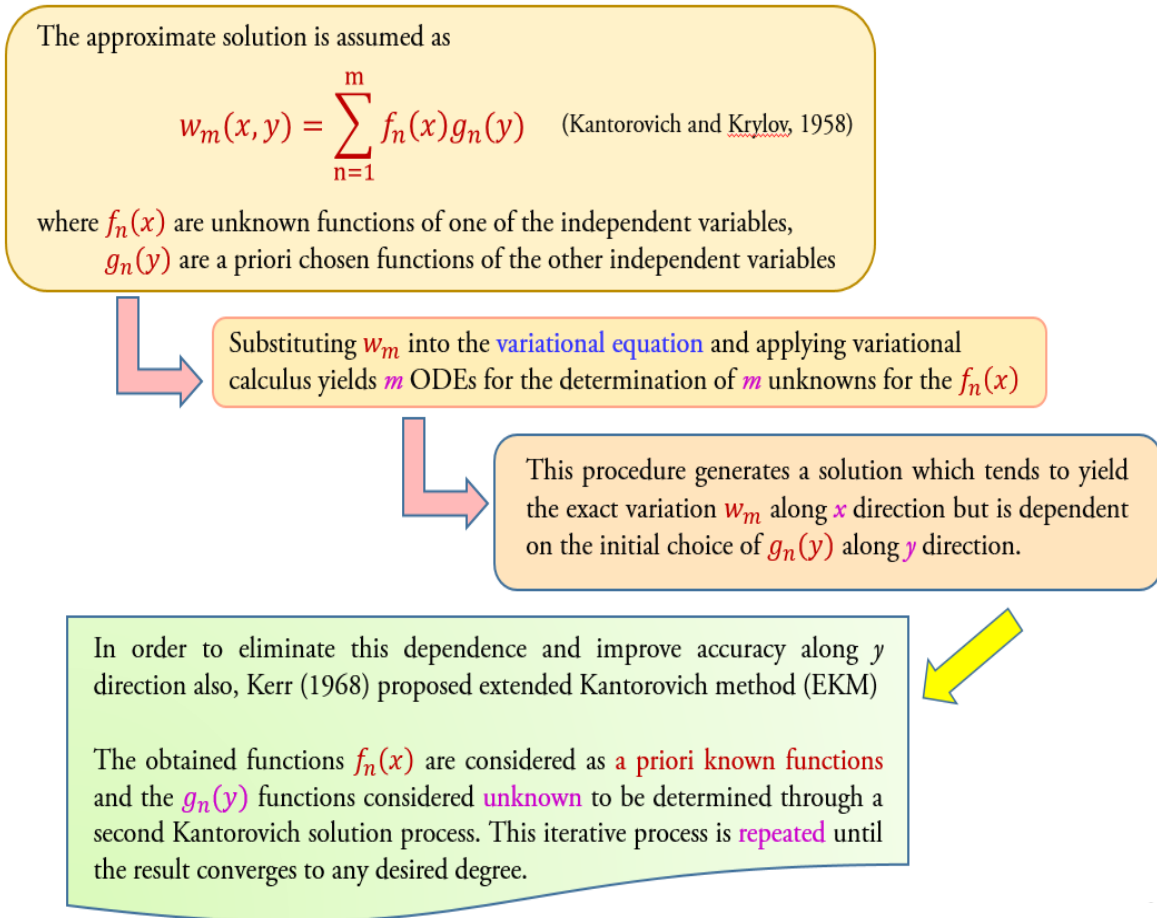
The approximate solution is assumed as

$w_m(x,y) = \sum_{n=1}^{m} f_n(x) g_n(y)$ (Kantorovich and Krylov, 1958)

where $f_n(x)$ are unknown functions of one of the independent variables,
$g_n(y)$ are a priori chosen functions of the other independent variables

Substituting $w_m$ into the variational equation and applying variational calculus yields $m$ ODEs for the determination of $m$ unknowns for the $f_n(x)$

This procedure generates a solution which tends to yield the exact variation $w_m$ along $x$ direction but is dependent on the initial choice of $g_n(y)$ along $y$ direction.

In order to eliminate this dependence and improve accuracy along $y$ direction also, Kerr (1968) proposed extended Kantorovich method (EKM)

The obtained functions $f_n(x)$ are considered as a priori known functions and the $g_n(y)$ functions considered unknown to be determined through a second Kantorovich solution process. This iterative process is repeated until the result converges to any desired degree.